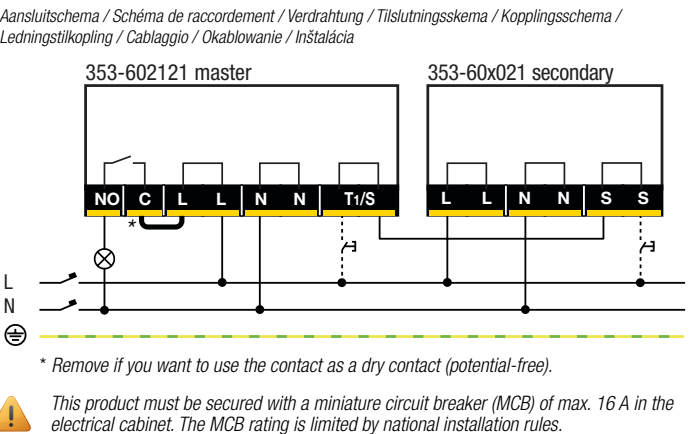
Aansluitschema / Schéma de raccordement / Verdrahtung / Tilslutningsskema / Kopplingsschema / Ledningstilkopling / Cablaggio / Okablowanie / Inštalácia

353-602121 master

353-60x021 secondary

NO C L L N N T1/S

L L N N S S

*

L

N

* Remove if you want to use the contact as a dry contact (potential-free).

This product must be secured with a miniature circuit breaker (MCB) of max. 16 A in the electrical cabinet. The MCB rating is limited by national installation rules.